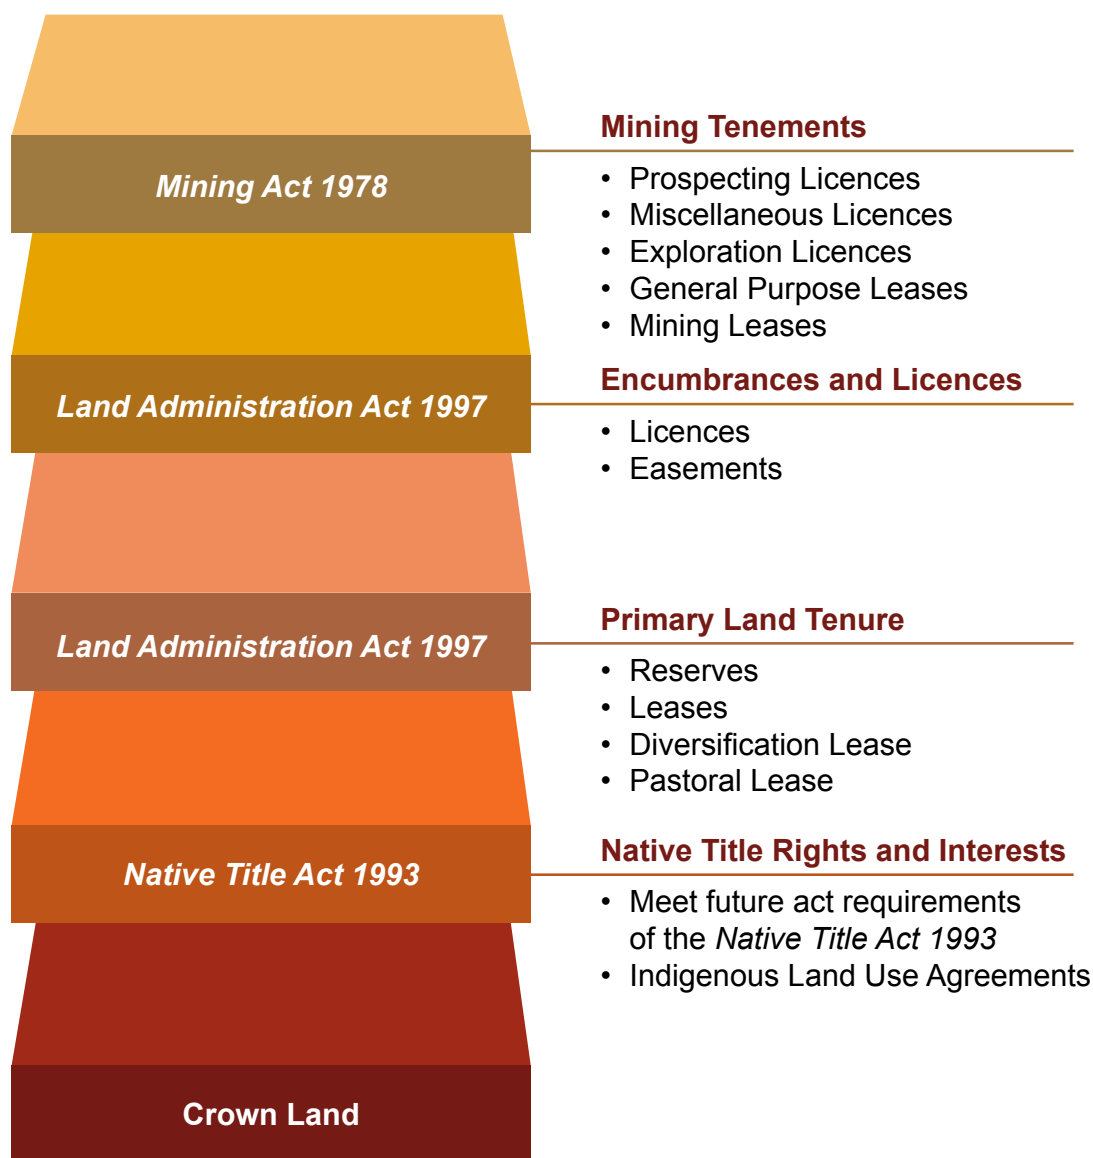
Mining Act 1978

Mining Tenements
- Prospecting Licences
- Miscellaneous Licences
- Exploration Licences
- General Purpose Leases
- Mining Leases

Land Administration Act 1997

Encumbrances and Licences
- Licences
- Easements

Land Administration Act 1997

Primary Land Tenure
- Reserves
- Leases
- Diversification Lease
- Pastoral Lease

Native Title Act 1993

Native Title Rights and Interests
- Meet future act requirements of the Native Title Act 1993
- Indigenous Land Use Agreements

Crown Land